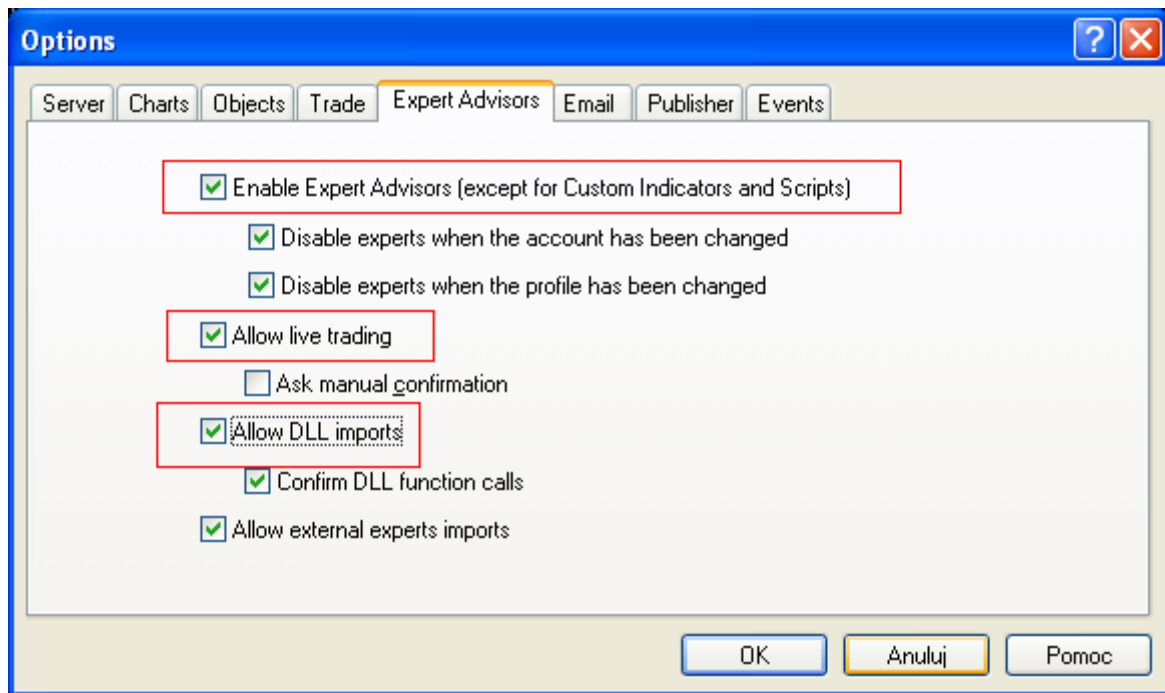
Options

Server | Charts | Objects | Trade | Expert Advisors | Email | Publisher | Events

Enable Expert Advisors (except for Custom Indicators and Scripts)

Disable experts when the account has been changed

Disable experts when the profile has been changed

Allow live trading

Ask manual confirmation

Allow DLL imports

Confirm DLL function calls

Allow external experts imports

OK | Anuluj | Pomoc